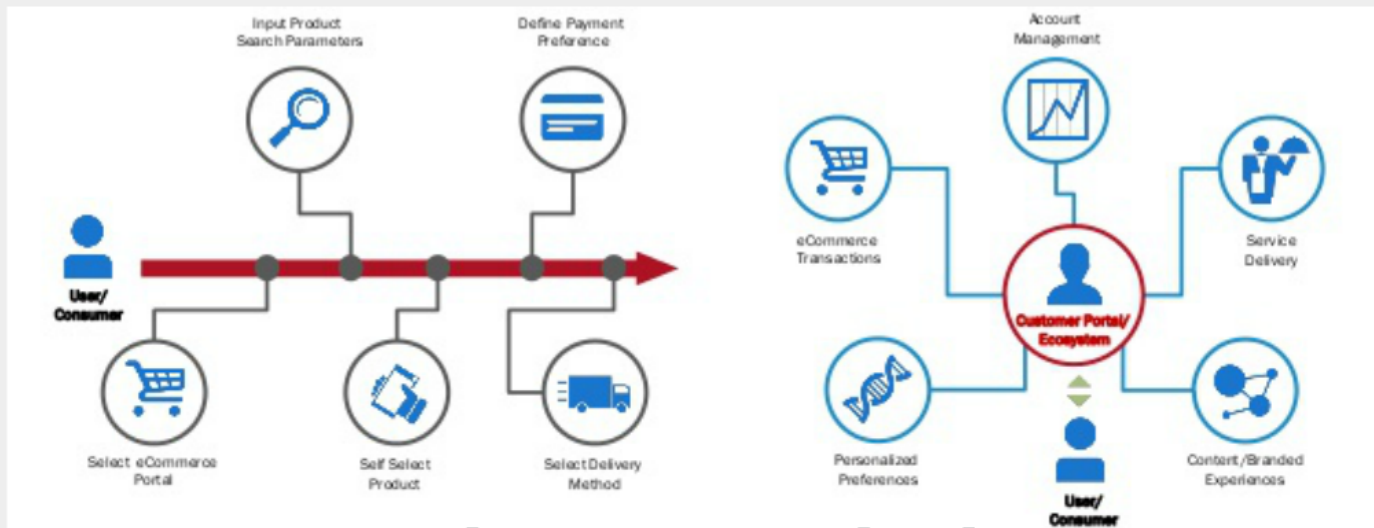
Input Product Search Parameters

Define Payment Preference

User/ Consumer

Select eCommerce Portal

Self Select Product

Select Delivery Method

Account Management

eCommerce Transactions

Service Delivery

Customer Portal/ Ecosystem

Personalized Preferences

User/ Consumer

Content/Branded Experiences